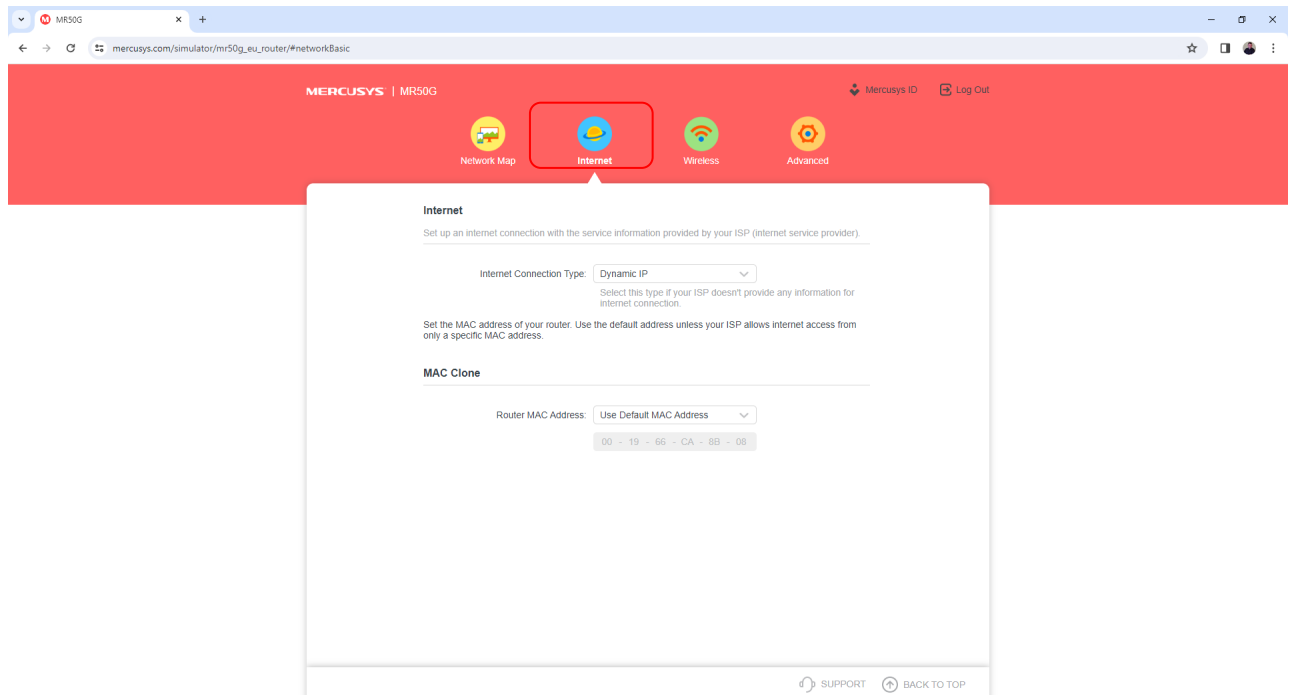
MR50G

mercusys.com/simulator/mr50g_eu_router/#networkBasic

MERCUSYS | MR50G

Mercusys ID Log Out

Network Map Internet Wireless Advanced

Internet

Set up an internet connection with the service information provided by your ISP (internet service provider).

Internet Connection Type: Dynamic IP

Select this type if your ISP doesn't provide any information for internet connection.

Set the MAC address of your router. Use the default address unless your ISP allows internet access from only a specific MAC address.

MAC Clone

Router MAC Address: Use Default MAC Address

00 - 19 - 66 - CA - 8B - 08

SUPPORT BACK TO TOP